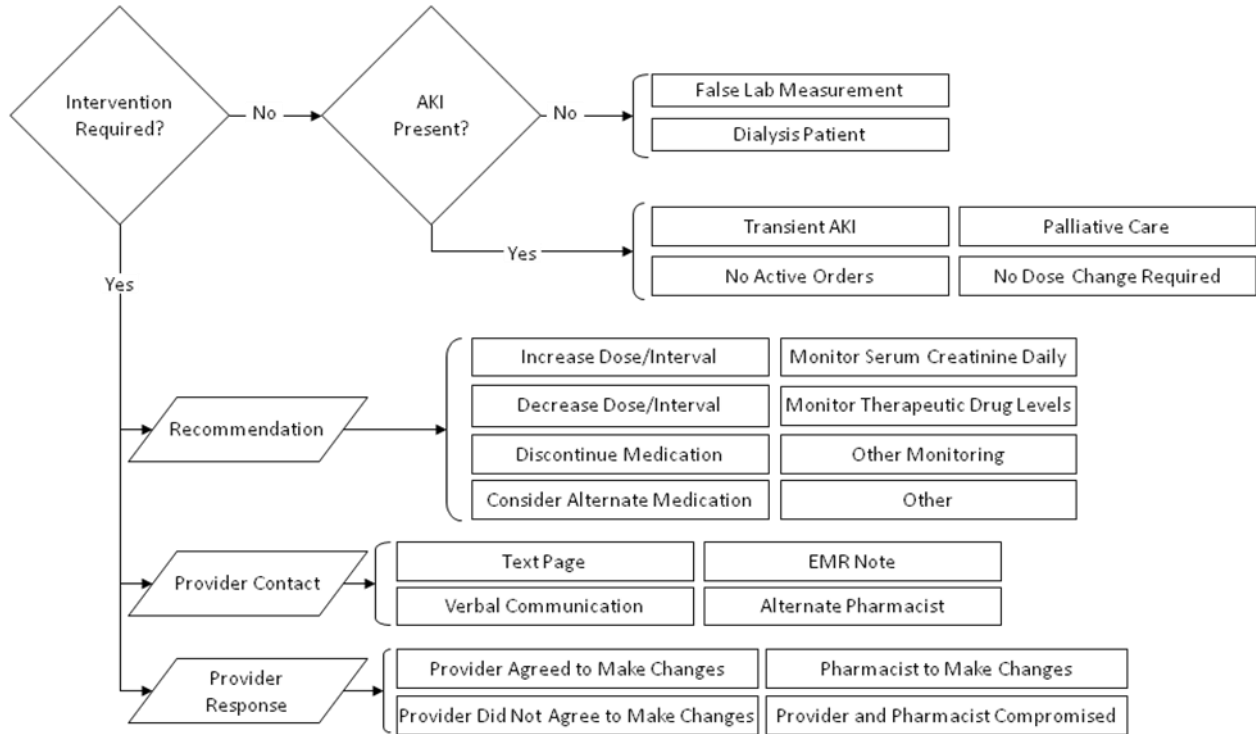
Intervention Required?

No

AKI Present?

No

False Lab Measurement

Dialysis Patient

Yes

Transient AKI

Palliative Care

No Active Orders

No Dose Change Required

Yes

Recommendation

Increase Dose/Interval

Monitor Serum Creatinine Daily

Decrease Dose/Interval

Monitor Therapeutic Drug Levels

Discontinue Medication

Other Monitoring

Consider Alternate Medication

Other

Provider Contact

Text Page

EMR Note

Verbal Communication

Alternate Pharmacist

Provider Response

Provider Agreed to Make Changes

Pharmacist to Make Changes

Provider Did Not Agree to Make Changes

Provider and Pharmacist Compromised